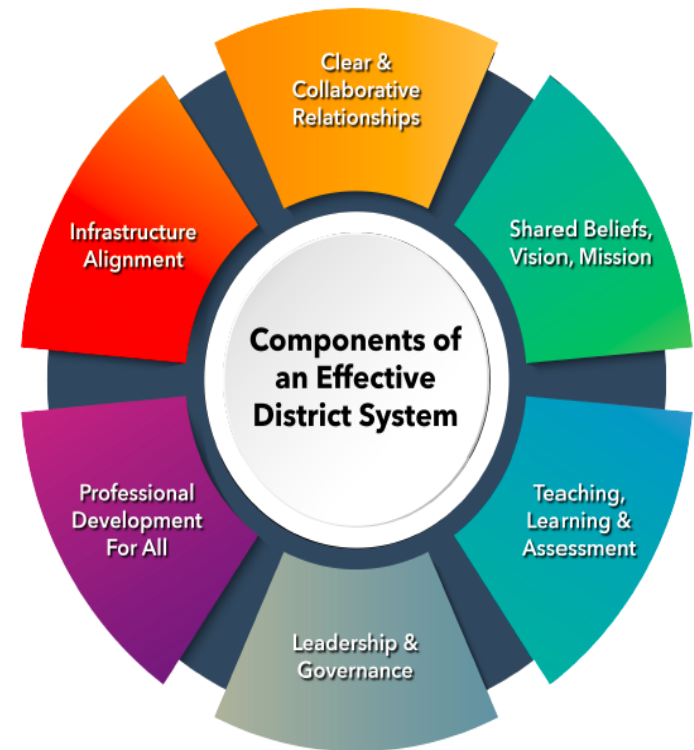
Components of an Effective District System

Clear & Collaborative Relationships

Shared Beliefs, Vision, Mission

Teaching, Learning & Assessment

Leadership & Governance

Professional Development For All

Infrastructure Alignment